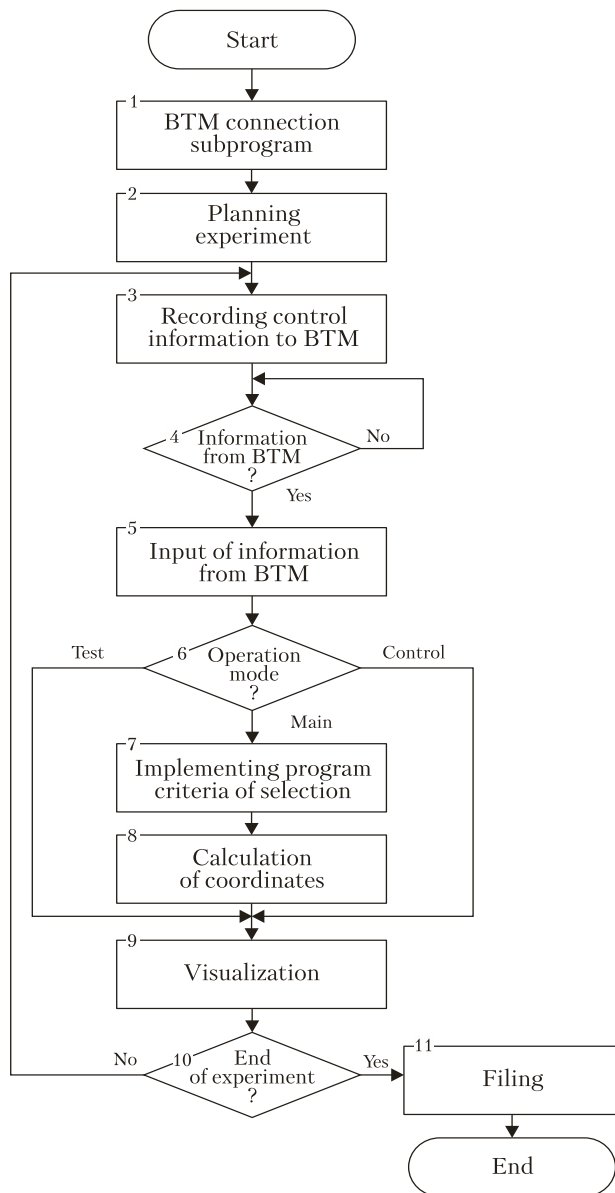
Start

1
BTM connection subprogram

2
Planning experiment

3
Recording control information to BTM

4
Information from BTM ?

No

Yes

5
Input of information from BTM

Test

6
Operation mode ?

Control

Main

7
Implementing program criteria of selection

8
Calculation of coordinates

9
Visualization

No

10
End of experiment ?

Yes

11
Filing

End